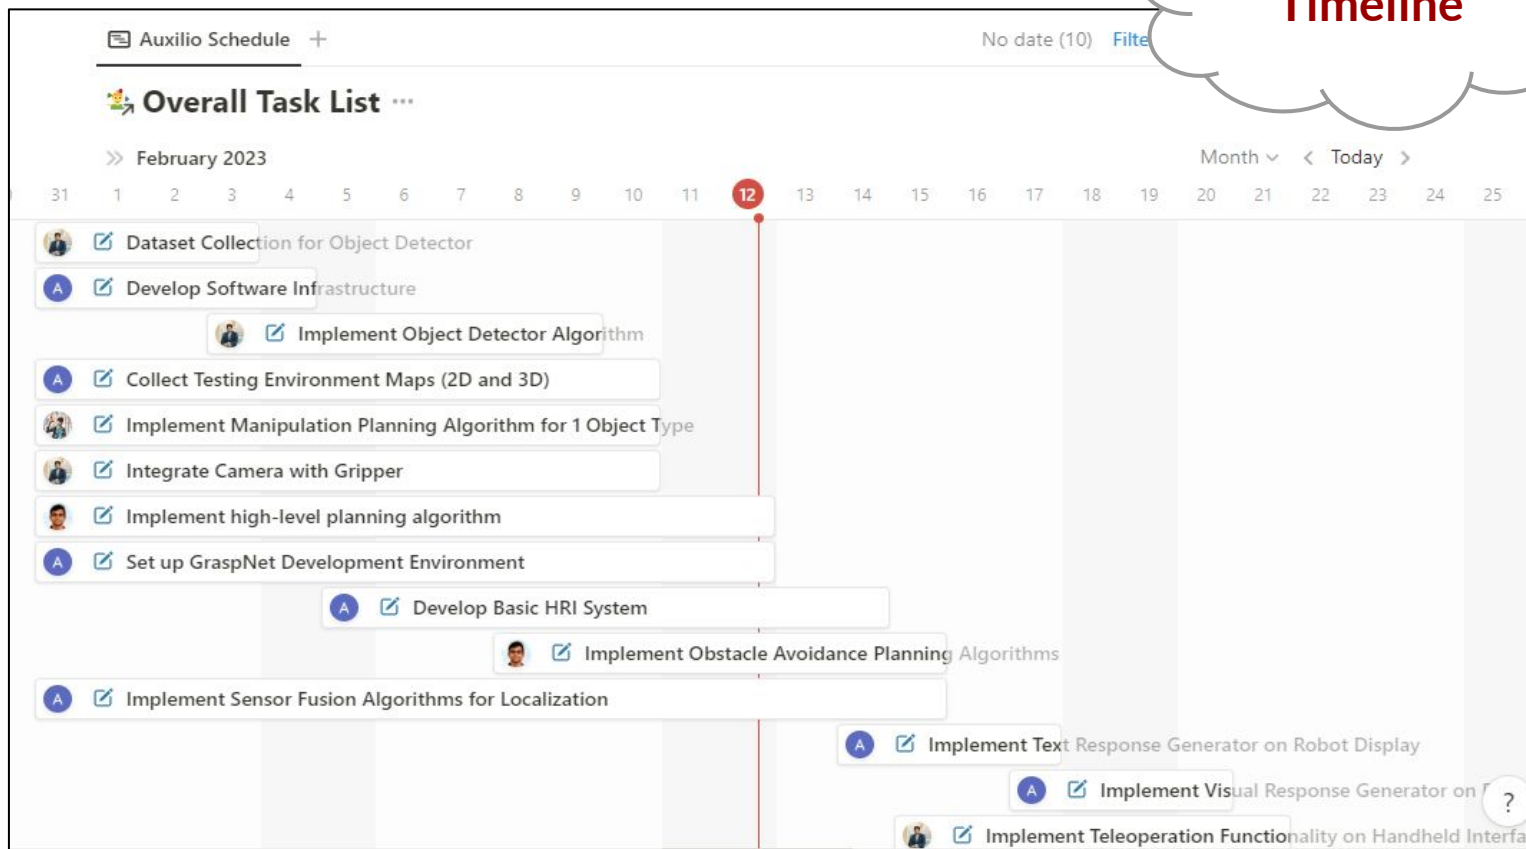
Timeline

Auxilio Schedule +

No date (10) Filte

Overall Task List ···

February 2023

Month Today

31 1 2 3 4 5 6 7 8 9 10 11 12 13 14 15 16 17 18 19 20 21 22 23 24 25

Dataset Collection for Object Detector

A Develop Software Infrastructure

Implement Object Detector Algorithm

A Collect Testing Environment Maps (2D and 3D)

Implement Manipulation Planning Algorithm for 1 Object Type

Integrate Camera with Gripper

Implement high-level planning algorithm

A Set up GraspNet Development Environment

A Develop Basic HRI System

Implement Obstacle Avoidance Planning Algorithms

A Implement Sensor Fusion Algorithms for Localization

A Implement Text Response Generator on Robot Display

A Implement Visual Response Generator on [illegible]

Implement Teleoperation Functionality on Handheld Interfa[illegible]

?